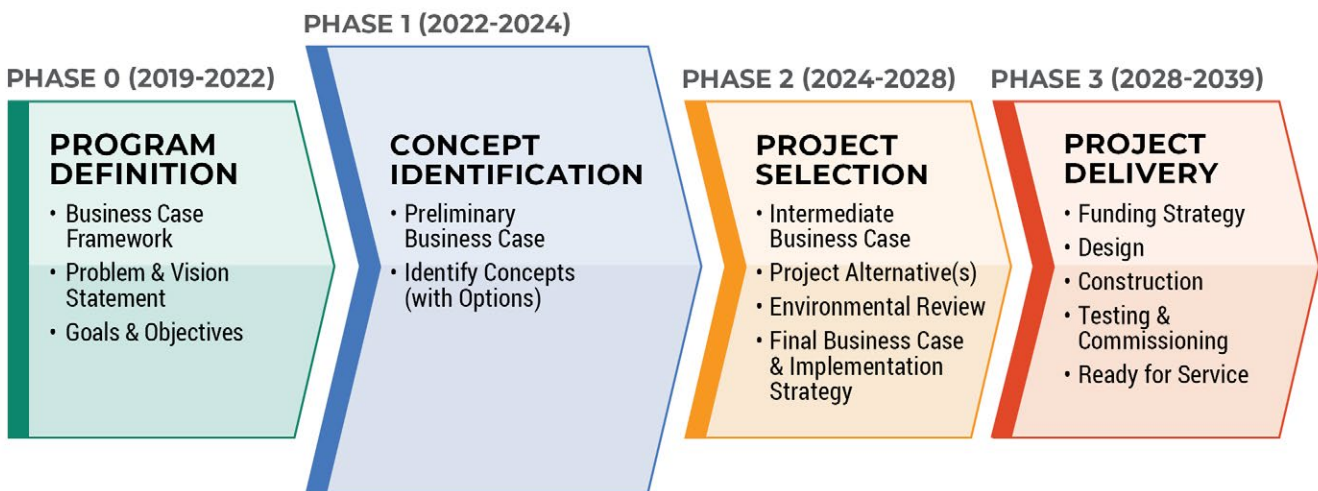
PHASE 0 (2019-2022)

PROGRAM DEFINITION

• Business Case Framework
• Problem & Vision Statement
• Goals & Objectives

PHASE 1 (2022-2024)

CONCEPT IDENTIFICATION

• Preliminary Business Case
• Identify Concepts (with Options)

PHASE 2 (2024-2028)

PROJECT SELECTION

• Intermediate Business Case
• Project Alternative(s)
• Environmental Review
• Final Business Case & Implementation Strategy

PHASE 3 (2028-2039)

PROJECT DELIVERY

• Funding Strategy
• Design
• Construction
• Testing & Commissioning
• Ready for Service